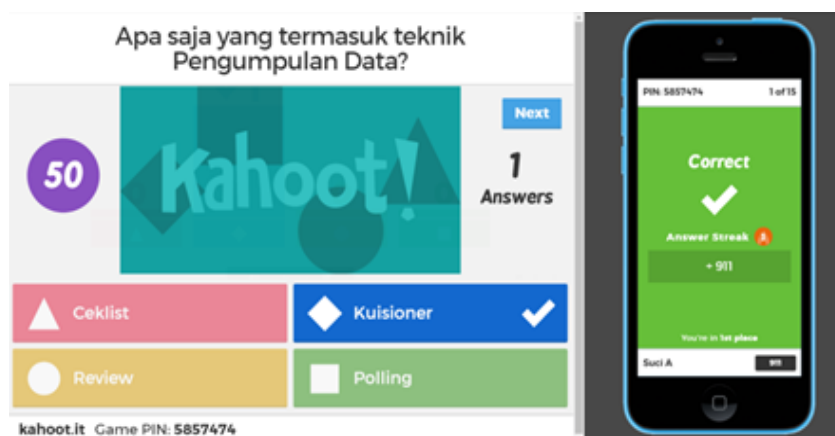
Apa saja yang termasuk teknik Pengumpulan Data?

Next

50

Kahoot!

1
Answers

Ceklist

Kuisioner

Review

Polling

kahoot.it Game PIN: 5857474

PIN: 5857474
1 of 15

Correct

Answer Streak

+ 911

You're in 1st place

Suci A
911